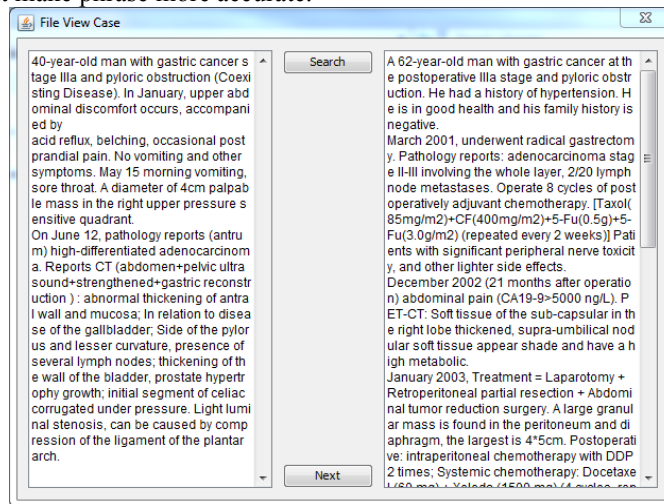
make phrase more accurate.

File View Case

40-year-old man with gastric cancer stage IIIa and pyloric obstruction (Coexisting Disease). In January, upper abdominal discomfort occurs, accompanied by
acid reflux, belching, occasional postprandial pain. No vomiting and other symptoms. May 15 morning vomiting, sore throat. A diameter of 4cm palpable mass in the right upper pressure sensitive quadrant.
On June 12, pathology reports (antrum) high-differentiated adenocarcinoma. Reports CT (abdomen+pelvic ultrasound+strengthened+gastric reconstruction ) : abnormal thickening of antral wall and mucosa; In relation to disease of the gallbladder; Side of the pylorus and lesser curvature, presence of several lymph nodes; thickening of the wall of the bladder, prostate hypertrophy growth; initial segment of celiac corrugated under pressure. Light luminal stenosis, can be caused by compression of the ligament of the plantar arch.

Search

Next

A 62-year-old man with gastric cancer at the postoperative IIIa stage and pyloric obstruction. He had a history of hypertension. He is in good health and his family history is negative.
March 2001, underwent radical gastrectomy. Pathology reports: adenocarcinoma stage II-III involving the whole layer, 2/20 lymph node metastases. Operate 8 cycles of postoperatively adjuvant chemotherapy. [Taxol(85mg/m2)+CF(400mg/m2)+5-Fu(0.5g)+5-Fu(3.0g/m2) (repeated every 2 weeks)] Patients with significant peripheral nerve toxicity, and other lighter side effects.
December 2002 (21 months after operation) abdominal pain (CA19-9>5000 ng/L). PET-CT: Soft tissue of the sub-capsular in the right lobe thickened, supra-umbilical nodular soft tissue appear shade and have a high metabolic.
January 2003, Treatment = Laparotomy + Retroperitoneal partial resection + Abdominal tumor reduction surgery. A large granular mass is found in the peritoneum and diaphragm, the largest is 4*5cm. Postoperative: intraperitoneal chemotherapy with DDP 2 times; Systemic chemotherapy: Docetaxel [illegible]